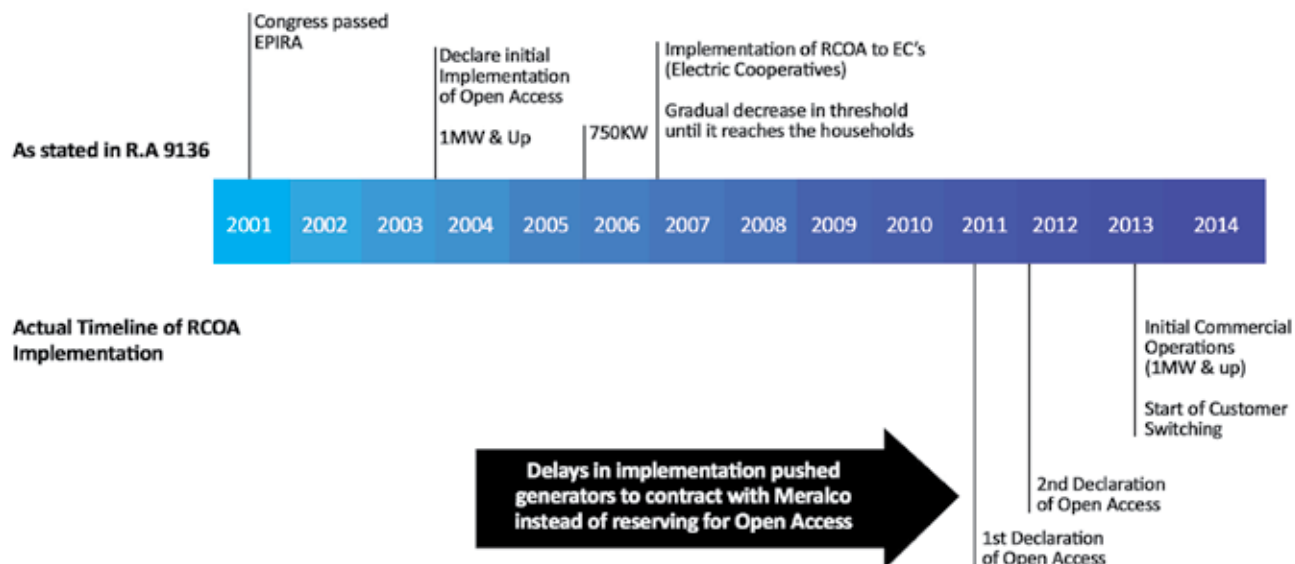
Congress passed EPIRA

Declare initial Implementation of Open Access

1MW & Up

750KW

Implementation of RCOA to EC's (Electric Cooperatives)

Gradual decrease in threshold until it reaches the households

As stated in R.A 9136

2001 2002 2003 2004 2005 2006 2007 2008 2009 2010 2011 2012 2013 2014

Actual Timeline of RCOA Implementation

Initial Commercial Operations (1MW & up)

Start of Customer Switching

2nd Declaration of Open Access

Delays in implementation pushed generators to contract with Meralco instead of reserving for Open Access

1st Declaration of Open Access